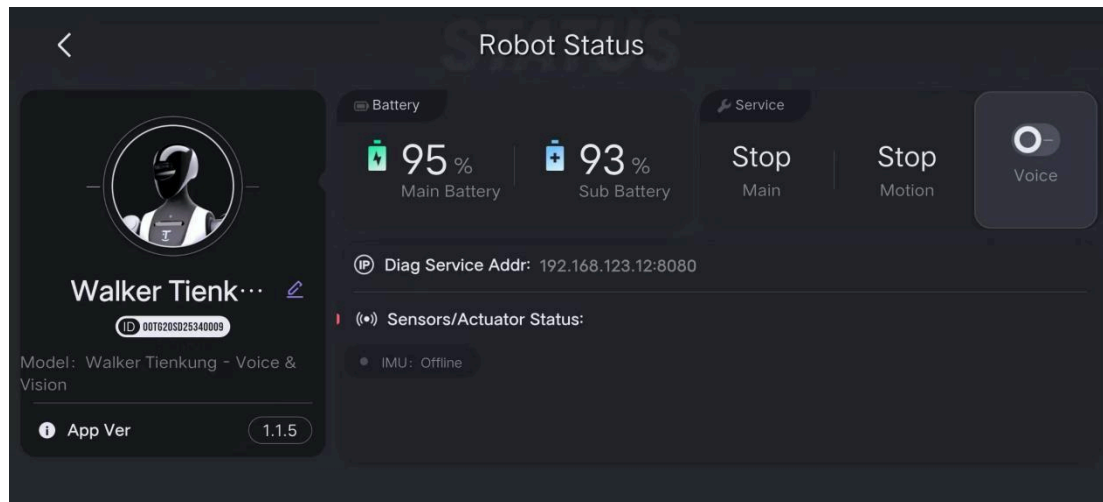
<

Robot Status

Battery

95 %
Main Battery

93 %
Sub Battery

Service

Stop
Main

Stop
Motion

Voice

Walker Tienk···

ID 00TG20SD25340009

Model: Walker Tienkung - Voice & Vision

App Ver 1.1.5

Diag Service Addr: 192.168.123.12:8080

Sensors/Actuator Status:

IMU: Offline